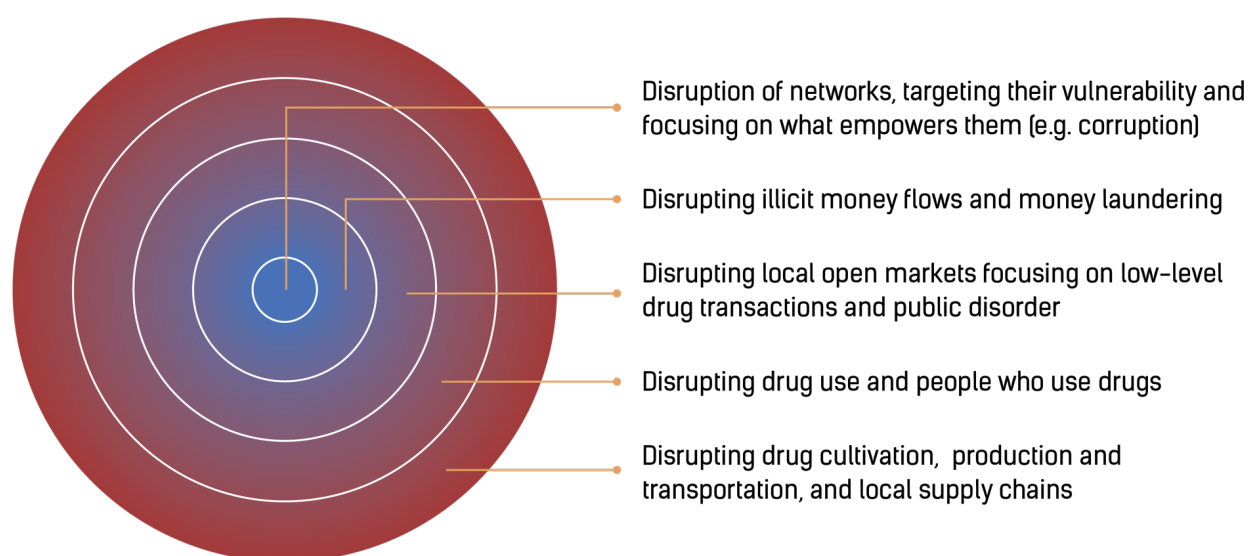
Disruption of networks, targeting their vulnerability and focusing on what empowers them (e.g. corruption)

Disrupting illicit money flows and money laundering

Disrupting local open markets focusing on low-level drug transactions and public disorder

Disrupting drug use and people who use drugs

Disrupting drug cultivation,  production and transportation, and local supply chains